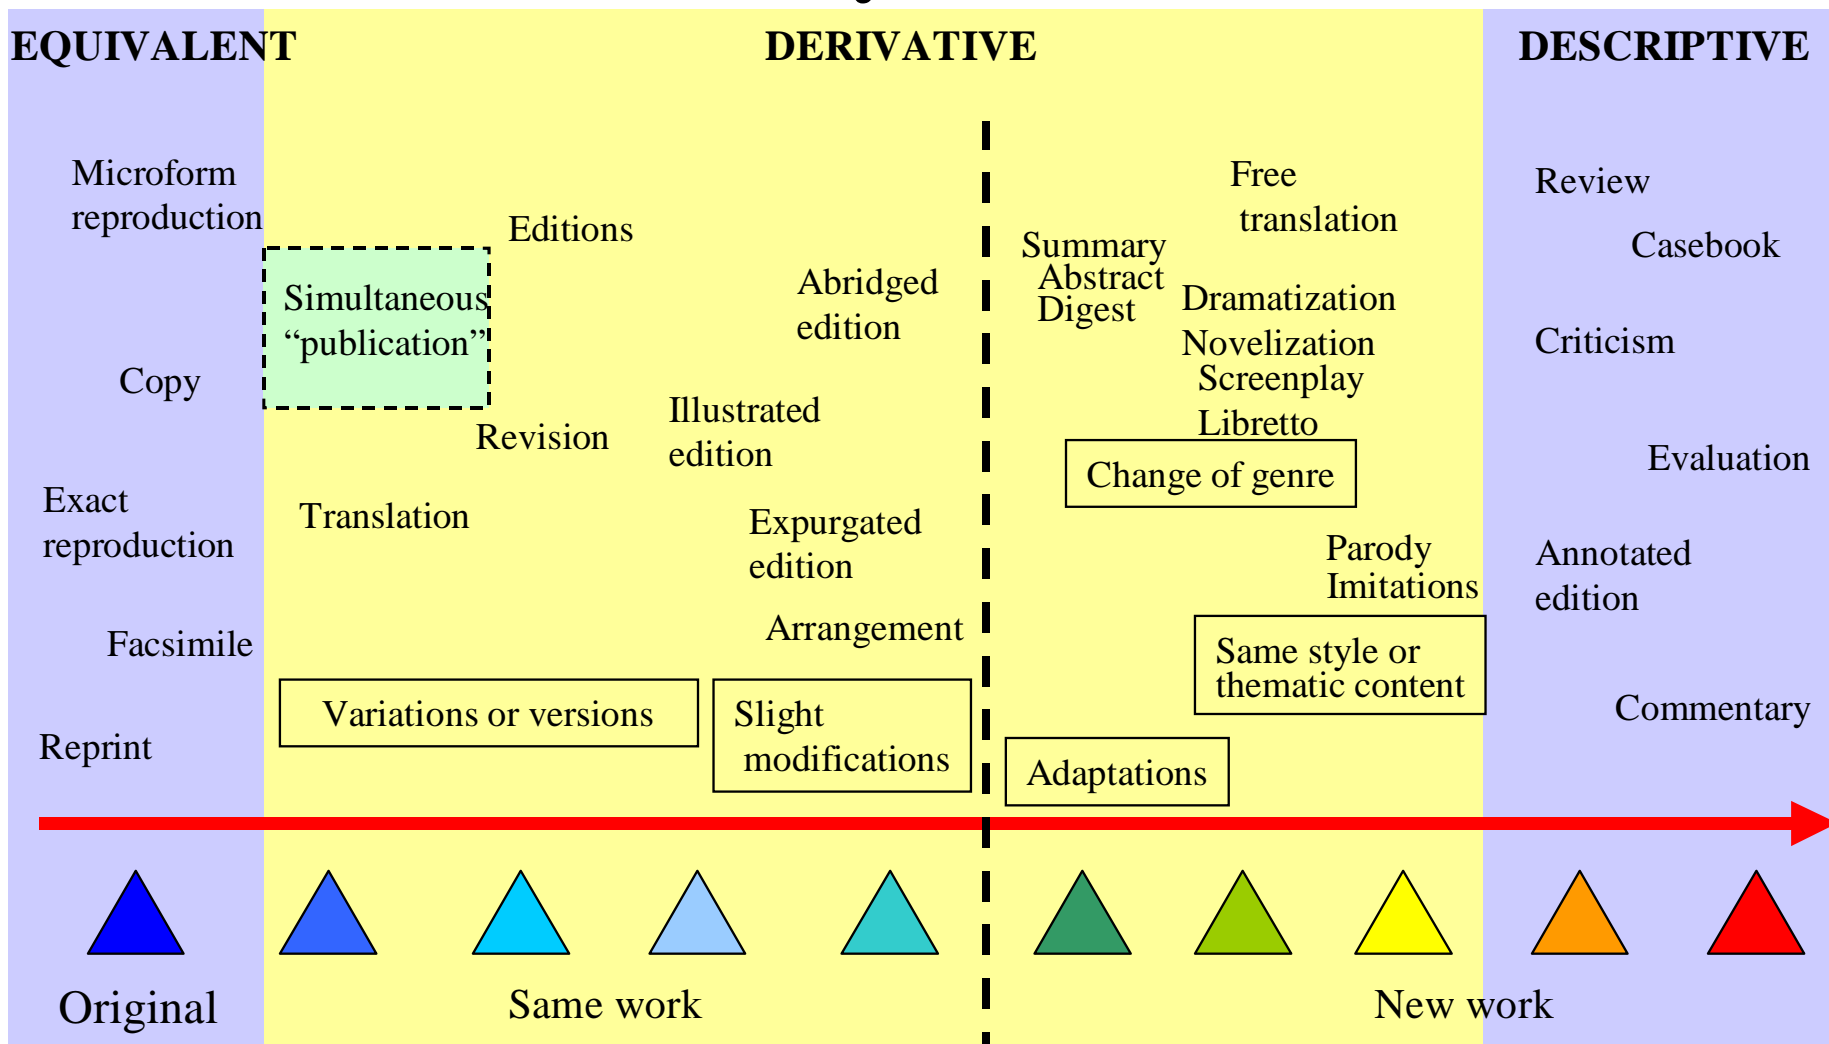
EQUIVALENT

DERIVATIVE

DESCRIPTIVE

Microform reproduction

Copy

Exact reproduction

Facsimile

Reprint

Editions

Simultaneous "publication"

Revision

Translation

Variations or versions

Abridged edition

Illustrated edition

Expurgated edition

Arrangement

Slight modifications

Summary
Abstract
Digest

Free translation

Dramatization
Novelization
Screenplay
Libretto

Change of genre

Parody
Imitations

Same style or thematic content

Adaptations

Review

Casebook

Criticism

Evaluation

Annotated edition

Commentary

Original

Same work

New work